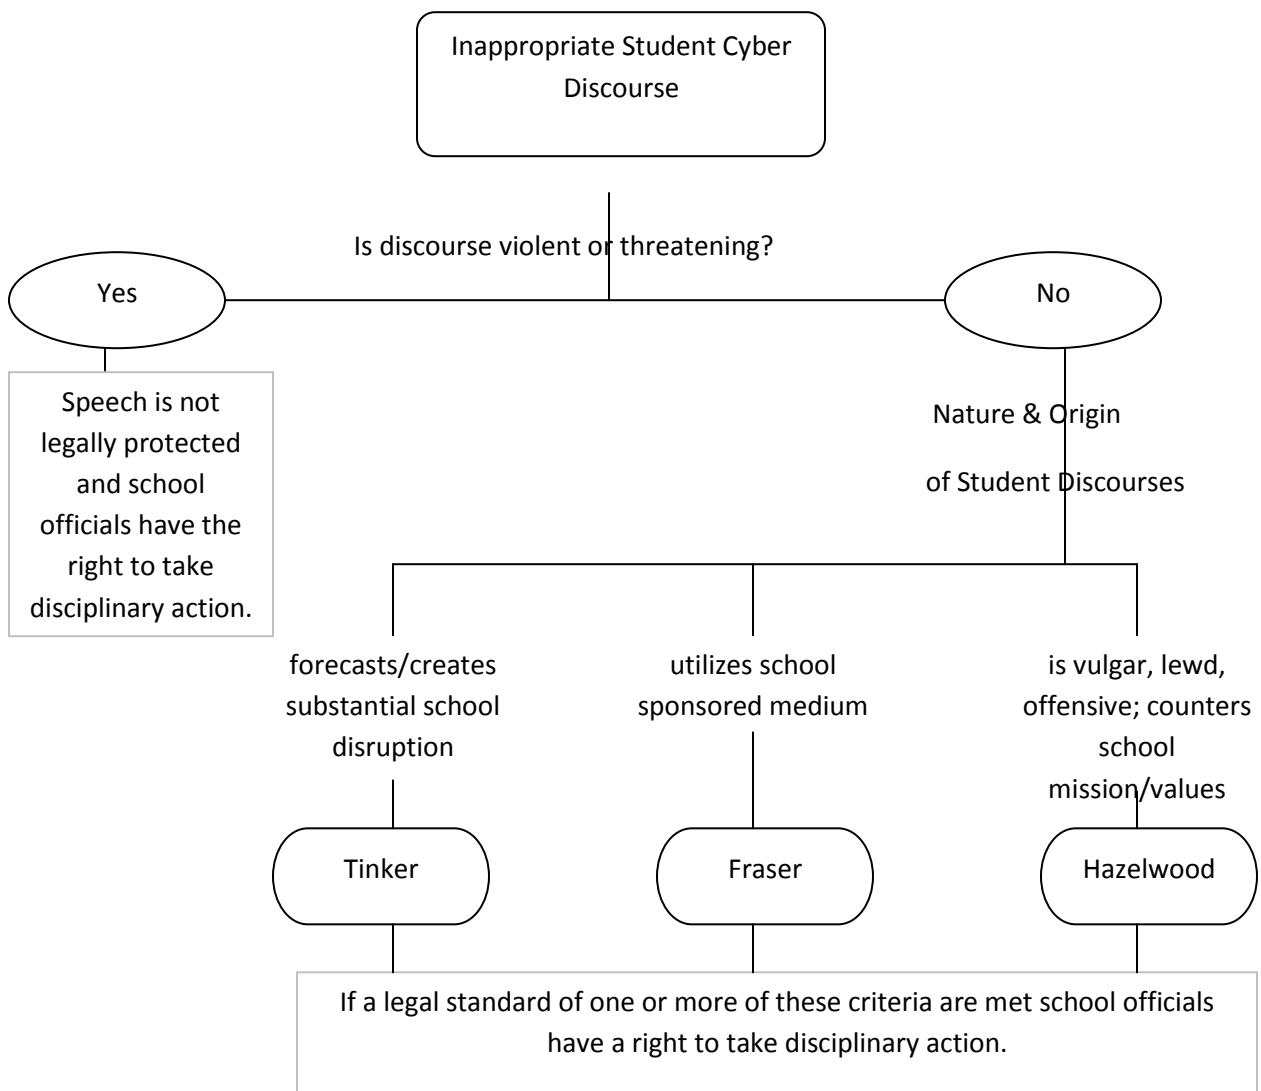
Inappropriate Student Cyber Discourse

Is discourse violent or threatening?

Yes

No

Speech is not legally protected and school officials have the right to take disciplinary action.

Nature & Origin

of Student Discourses

forecasts/creates substantial school disruption

utilizes school sponsored medium

is vulgar, lewd, offensive; counters school mission/values

Tinker

Fraser

Hazelwood

If a legal standard of one or more of these criteria are met school officials have a right to take disciplinary action.